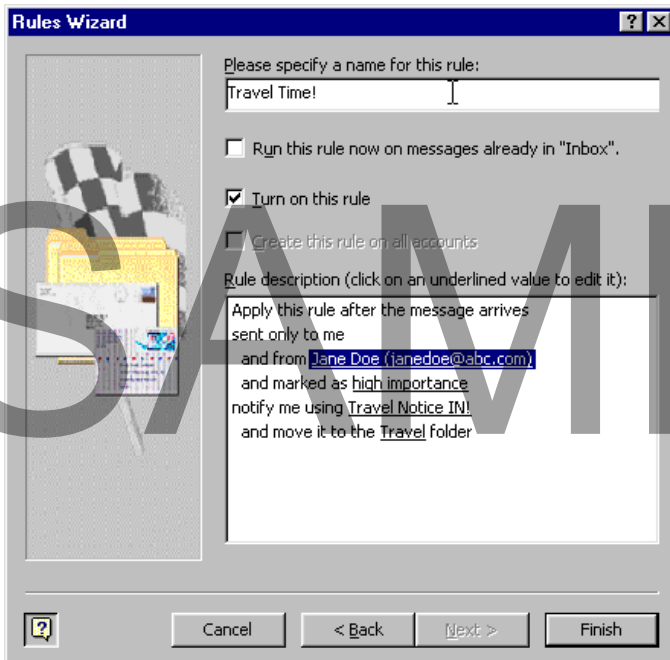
Rules Wizard

Please specify a name for this rule:

Travel Time!

Run this rule now on messages already in "Inbox".

Turn on this rule

Create this rule on all accounts

Rule description (click on an underlined value to edit it):

Apply this rule after the message arrives
sent only to me
and from Jane Doe (janedoe@abc.com)
and marked as high importance
notify me using Travel Notice IN!
and move it to the Travel folder

SAMP

Cancel

< Back

Next >

Finish